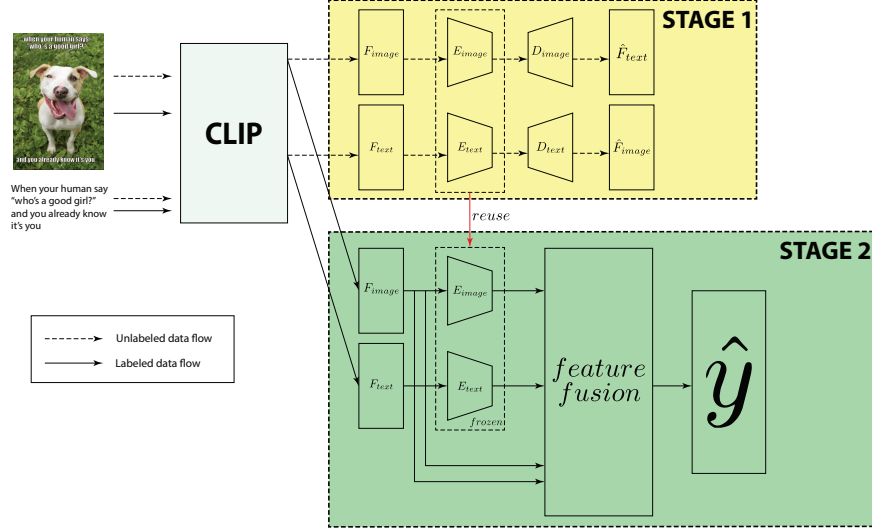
when your human says who's a good girl?

and you already know it's you

When your human say "who's a good girl?" and you already know it's you

CLIP

STAGE 1

$F_{image}$

$E_{image}$

$D_{image}$

$\hat{F}_{text}$

$F_{text}$

$E_{text}$

$D_{text}$

$\hat{F}_{image}$

$reuse$

STAGE 2

$F_{image}$

$E_{image}$

$F_{text}$

$E_{text}$

$frozen$

$feature$ $fusion$

$\hat{y}$

Unlabeled data flow

Labeled data flow